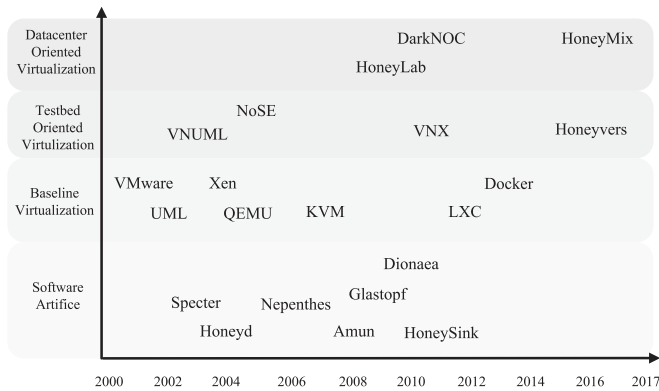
Datacenter Oriented Virtualization

DarkNOC

HoneyMix

HoneyLab

Testbed Oriented Virtulization

NoSE

VNUML

VNX

Honeyvers

Baseline Virtualization

VMware

Xen

Docker

UML

QEMU

KVM

LXC

Software Artifice

Dionaea

Specter

Nepenthes

Glastopf

Honeyd

Amun

HoneySink

2000 2002 2004 2006 2008 2010 2012 2014 2016 2017